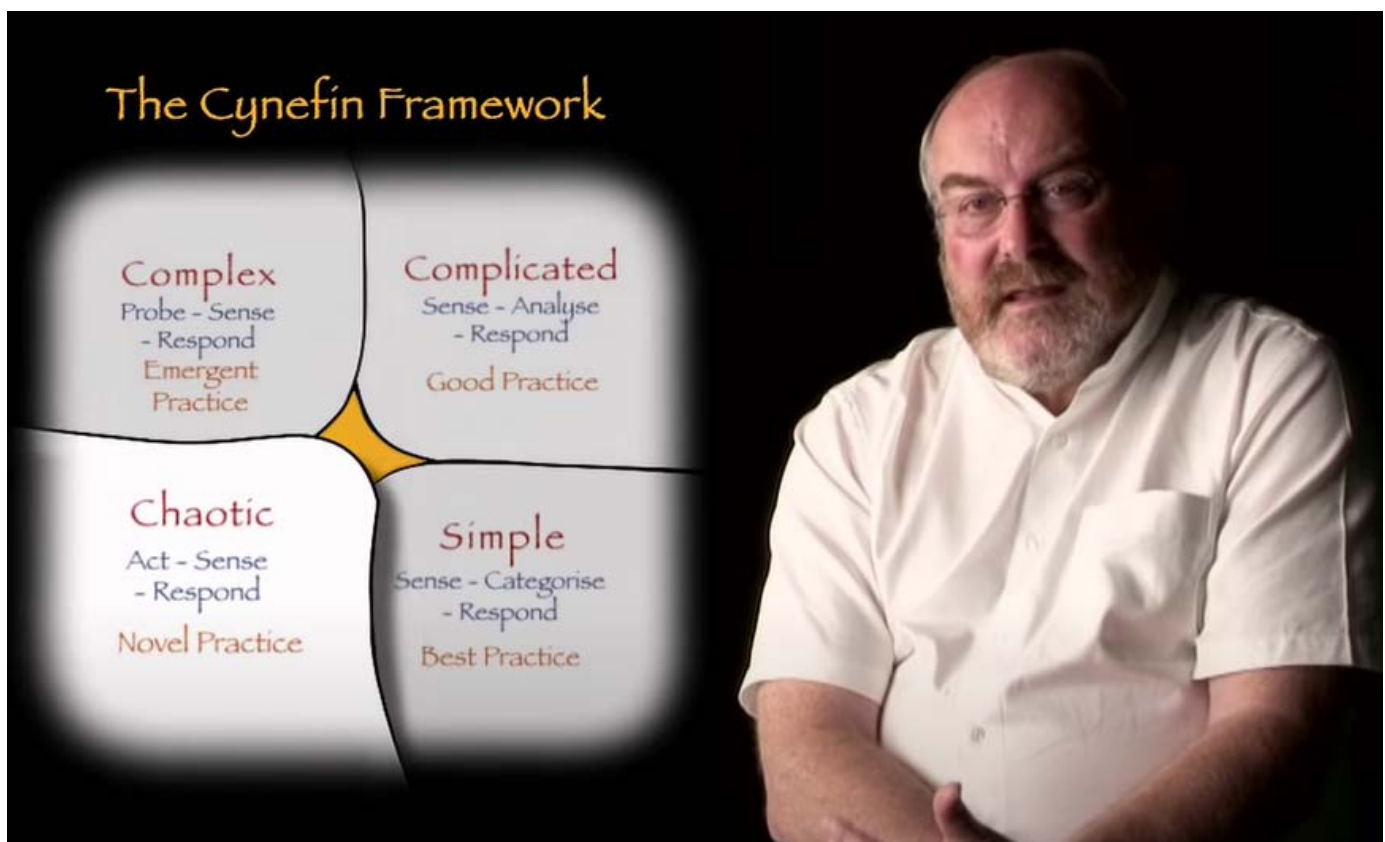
The Cynefin Framework

Complex
Probe - Sense - Respond
Emergent Practice

Complicated
Sense - Analyse - Respond
Good Practice

Chaotic
Act - Sense - Respond
Novel Practice

Simple
Sense - Categorise - Respond
Best Practice